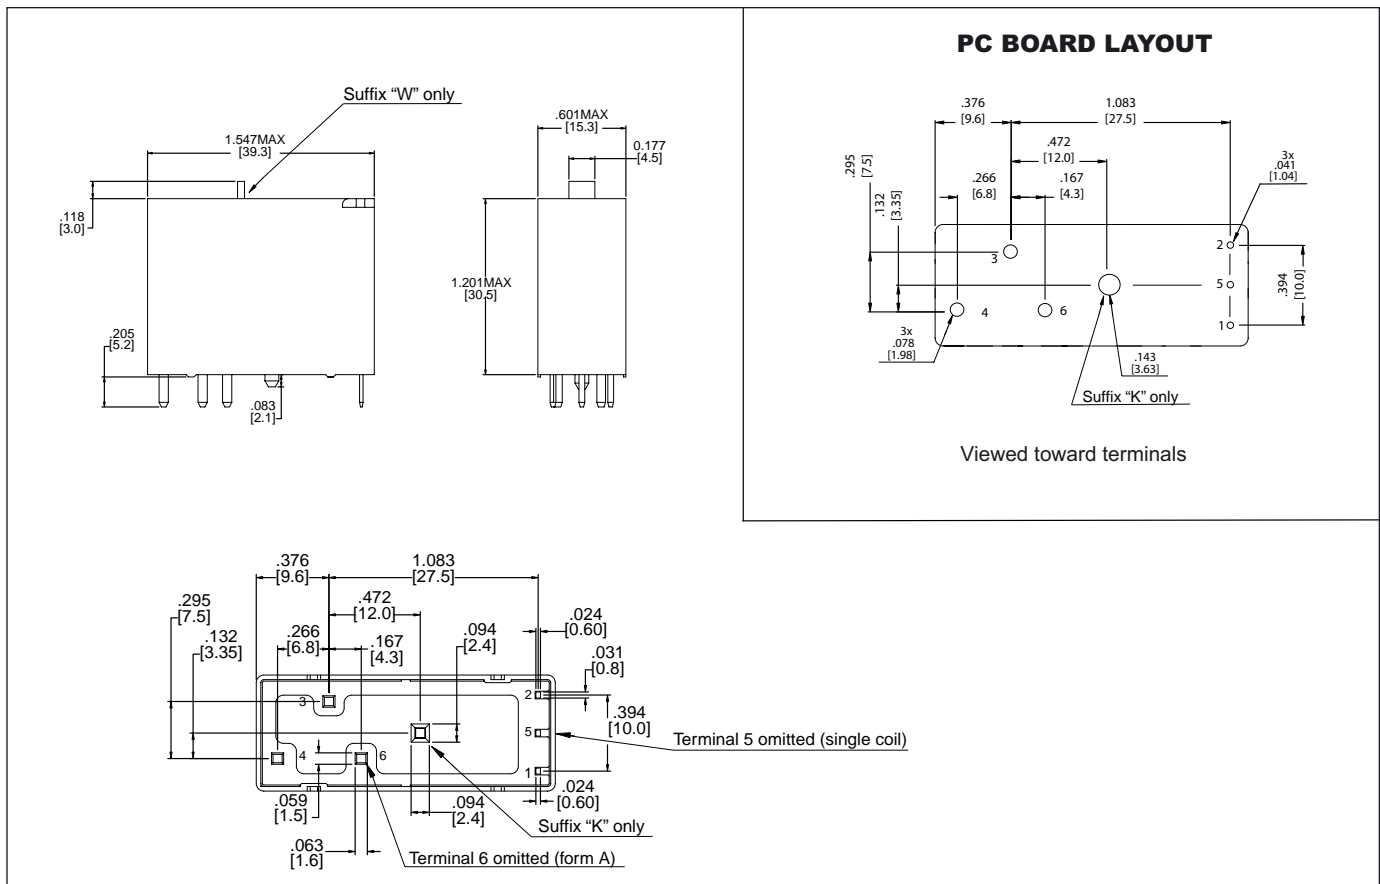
Suffix “W” only

1.547MAX
[39.3]

.118
[3.0]

.205
[5.2]

.083
[2.1]

.601MAX
[15.3]

0.177
[4.5]

1.201MAX
[30.5]

PC BOARD LAYOUT

.376
[9.6]

1.083
[27.5]

.472
[12.0]

.295
[7.5]

.266
[6.8]

.167
[4.3]

.132
[3.35]

3x
.041
[1.04]

3

2

5

.394
[10.0]

4

6

1

3x
.078
[1.98]

.143
[3.63]

Suffix “K” only

Viewed toward terminals

.376
[9.6]

1.083
[27.5]

.472
[12.0]

.295
[7.5]

.132
[3.35]

.266
[6.8]

.167
[4.3]

.094
[2.4]

.024
[0.60]

.031
[0.8]

3

2

.394
[10.0]

5

Terminal 5 omitted (single coil)

4

6

1

.024
[0.60]

.059
[1.5]

.094
[2.4]

Suffix “K” only

.063
[1.6]

Terminal 6 omitted (form A)